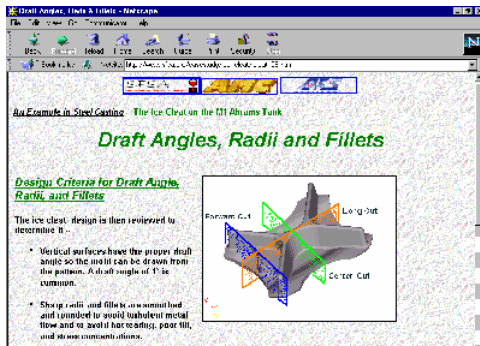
Draft Angles, Radii & Fillets - Netscape

File Edit View Go Communicator Help

Back Forward Reload Home Search Guide Print Security Stop

Bookmarks Netsite: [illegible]

An Example in Steel Casting   The Ice Cleat on the M1 Abrams Tank

Draft Angles, Radii and Fillets

Design Criteria for Draft Angle, Radii, and Fillets

The ice cleat design is then reviewed to determine if -

- Vertical surfaces have the proper draft angle so the mold can be drawn from the pattern. A draft angle of 1° is common.

- Sharp radii and fillets are smoothed and rounded to avoid turbulent metal flow and to avoid hot tearing, poor fill, and stress concentrations.

Forward Cut

Long Cut

Center Cut